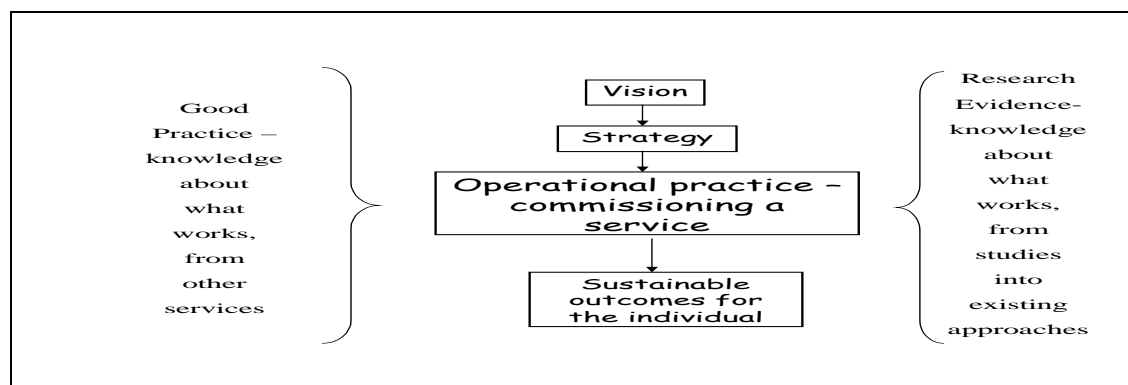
Good Practice – knowledge about what works, from other services

Vision

Strategy

Operational practice – commissioning a service

Sustainable outcomes for the individual

Research Evidence-knowledge about what works, from studies into existing approaches